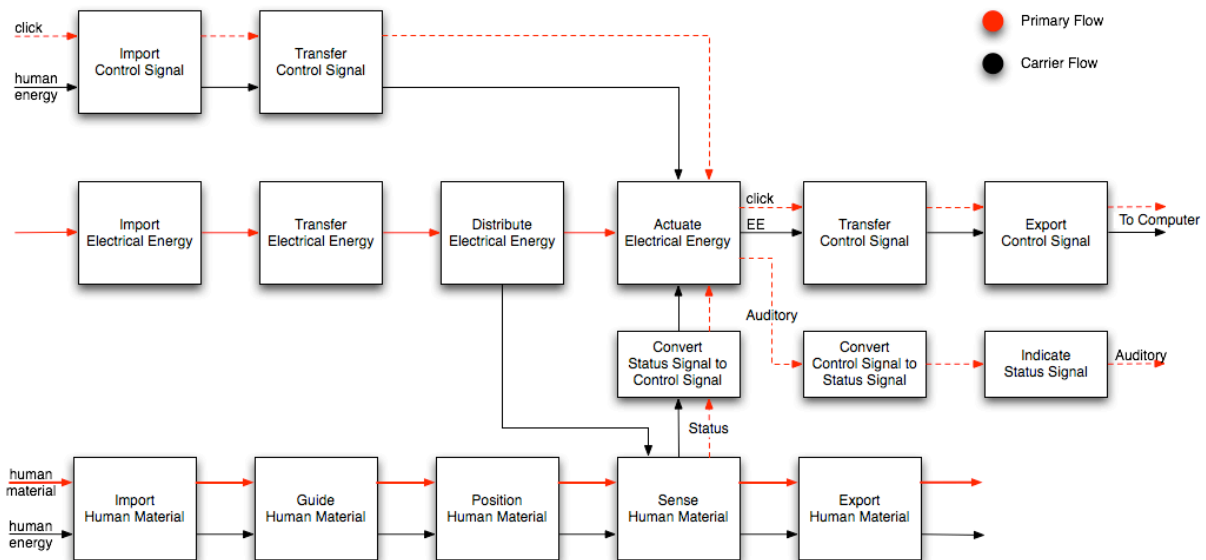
Primary Flow

Carrier Flow

click

human energy

Import Control Signal

Transfer Control Signal

Import Electrical Energy

Transfer Electrical Energy

Distribute Electrical Energy

Actuate Electrical Energy

click

EE

Transfer Control Signal

Export Control Signal

To Computer

Auditory

Convert Status Signal to Control Signal

Convert Control Signal to Status Signal

Indicate Status Signal

Auditory

Status

human material

human energy

Import Human Material

Guide Human Material

Position Human Material

Sense Human Material

Export Human Material